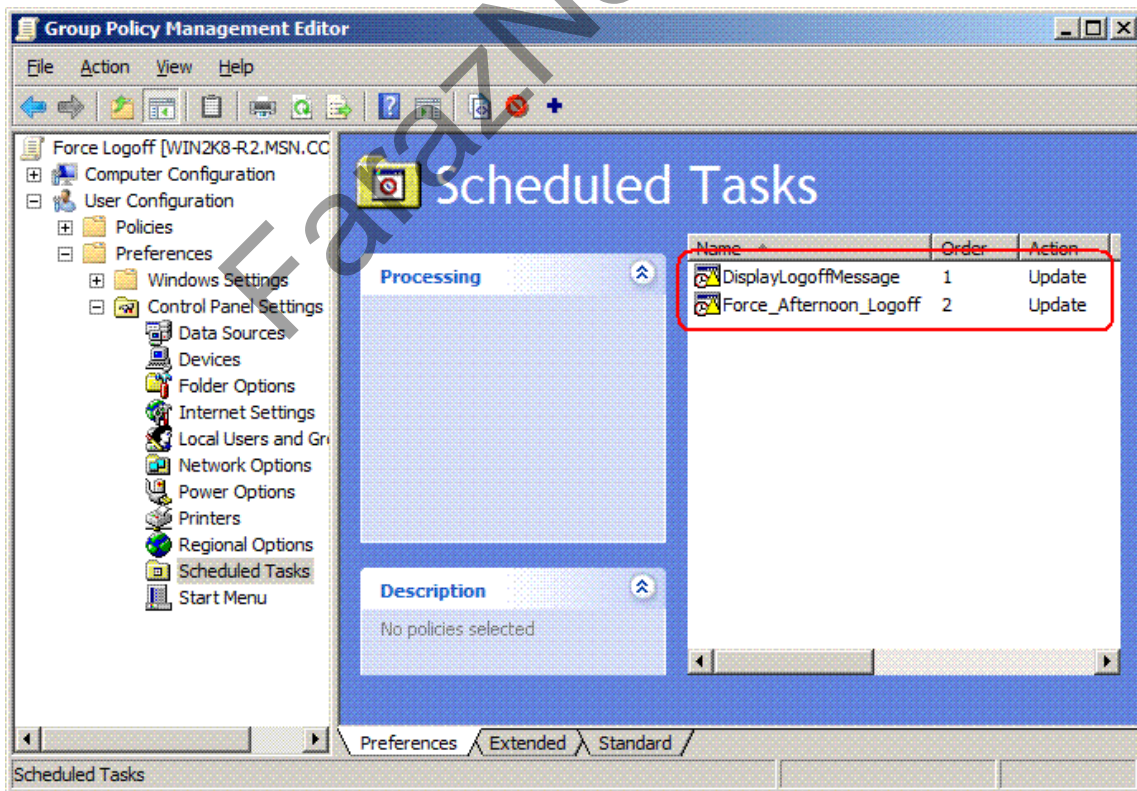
Group Policy Management Editor

File Action View Help

Force Logoff [WIN2K8-R2.MSN.CC
Computer Configuration
User Configuration
Policies
Preferences
Windows Settings
Control Panel Settings
Data Sources
Devices
Folder Options
Internet Settings
Local Users and Gr
Network Options
Power Options
Printers
Regional Options
Scheduled Tasks
Start Menu

Scheduled Tasks

Processing

Description
No policies selected

| Name | Order | Action |
|---|---|---|
| DisplayLogoffMessage | 1 | Update |
| Force_Afternoon_Logoff | 2 | Update |

Preferences Extended Standard

Scheduled Tasks

FarazNe